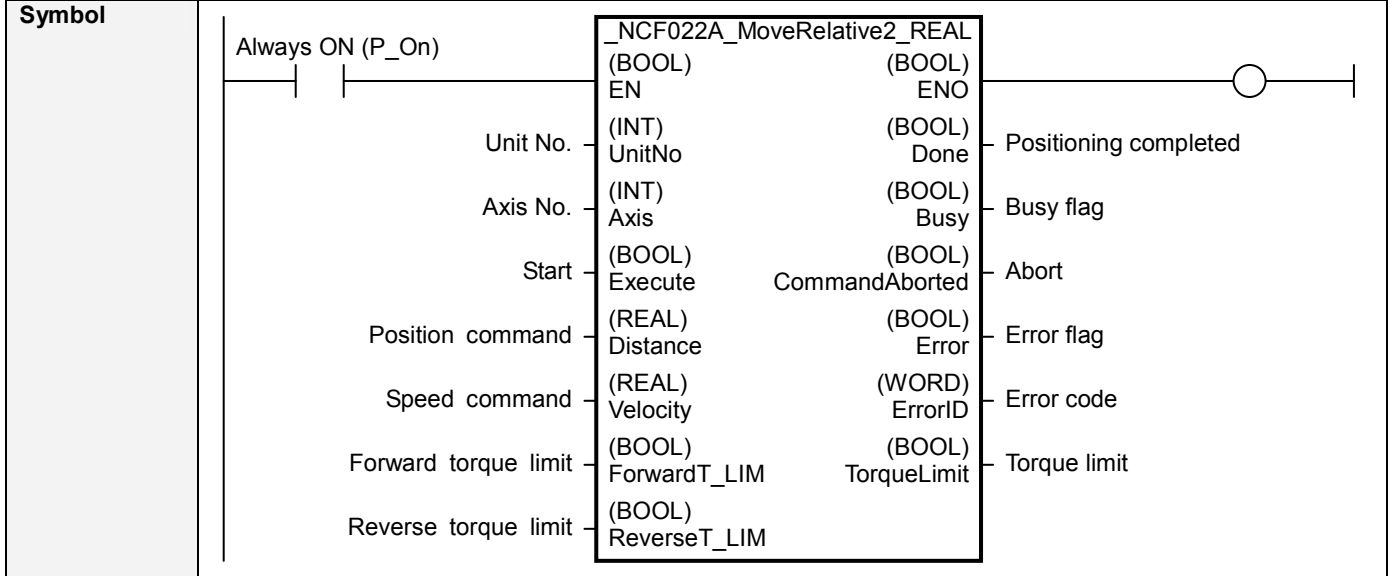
Symbol

Always ON (P_On)

_NCF022A_MoveRelative2_REAL

(BOOL) EN | (BOOL) ENO

Unit No. – (INT) UnitNo | (BOOL) Done – Positioning completed

Axis No. – (INT) Axis | (BOOL) Busy – Busy flag

Start – (BOOL) Execute | (BOOL) CommandAborted – Abort

Position command – (REAL) Distance | (BOOL) Error – Error flag

Speed command – (REAL) Velocity | (WORD) ErrorID – Error code

Forward torque limit – (BOOL) ForwardT_LIM | (BOOL) TorqueLimit – Torque limit

Reverse torque limit – (BOOL) ReverseT_LIM